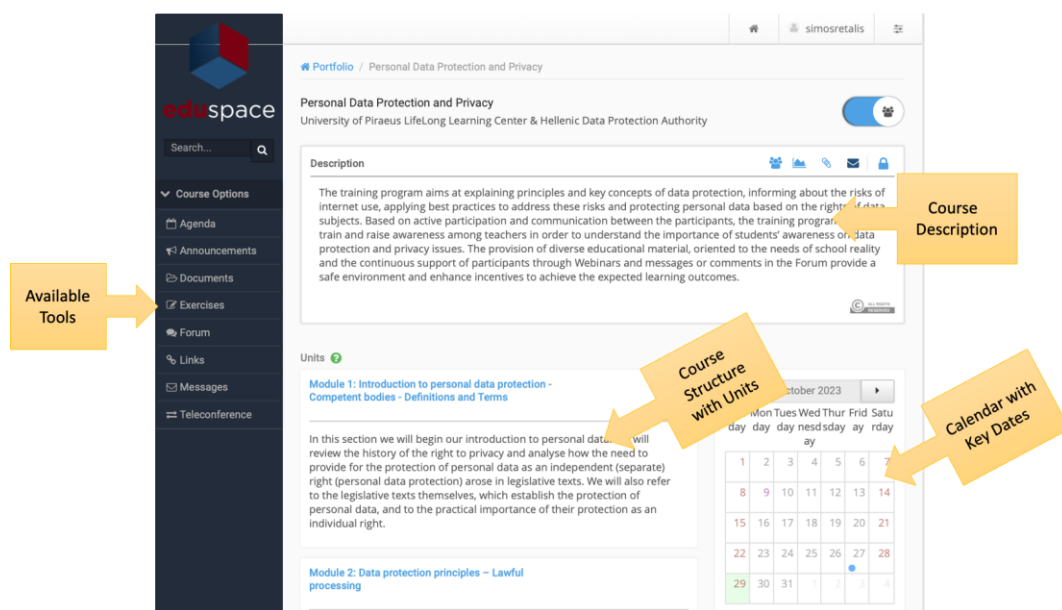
eduspace

Search...

Course Options

Agenda

Announcements

Documents

Exercises

Forum

Links

Messages

Teleconference

simosretalis

Portfolio / Personal Data Protection and Privacy

Personal Data Protection and Privacy
University of Piraeus LifeLong Learning Center & Hellenic Data Protection Authority

Description

The training program aims at explaining principles and key concepts of data protection, informing about the risks of internet use, applying best practices to address these risks and protecting personal data based on the rights of data subjects. Based on active participation and communication between the participants, the training program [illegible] train and raise awareness among teachers in order to understand the importance of students' awareness on data protection and privacy issues. The provision of diverse educational material, oriented to the needs of school reality and the continuous support of participants through Webinars and messages or comments in the Forum provide a safe environment and enhance incentives to achieve the expected learning outcomes.

ALL RIGHTS RESERVED

Units

Module 1: Introduction to personal data protection - Competent bodies - Definitions and Terms

In this section we will begin our introduction to personal data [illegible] will review the history of the right to privacy and analyse how the need to provide for the protection of personal data as an independent (separate) right (personal data protection) arose in legislative texts. We will also refer to the legislative texts themselves, which establish the protection of personal data, and to the practical importance of their protection as an individual right.

Module 2: Data protection principles – Lawful processing

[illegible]ctober 2023

| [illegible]day | Monday | Tuesday | Wednesday | Thursday | Friday | Saturday |
|---|---|---|---|---|---|---|
| 1 | 2 | 3 | 4 | 5 | 6 | 7 |
| 8 | 9 | 10 | 11 | 12 | 13 | 14 |
| 15 | 16 | 17 | 18 | 19 | 20 | 21 |
| 22 | 23 | 24 | 25 | 26 | 27 | 28 |
| 29 | 30 | 31 | 1 | 2 | 3 | 4 |

Available Tools

Course Description

Course Structure with Units

Calendar with Key Dates